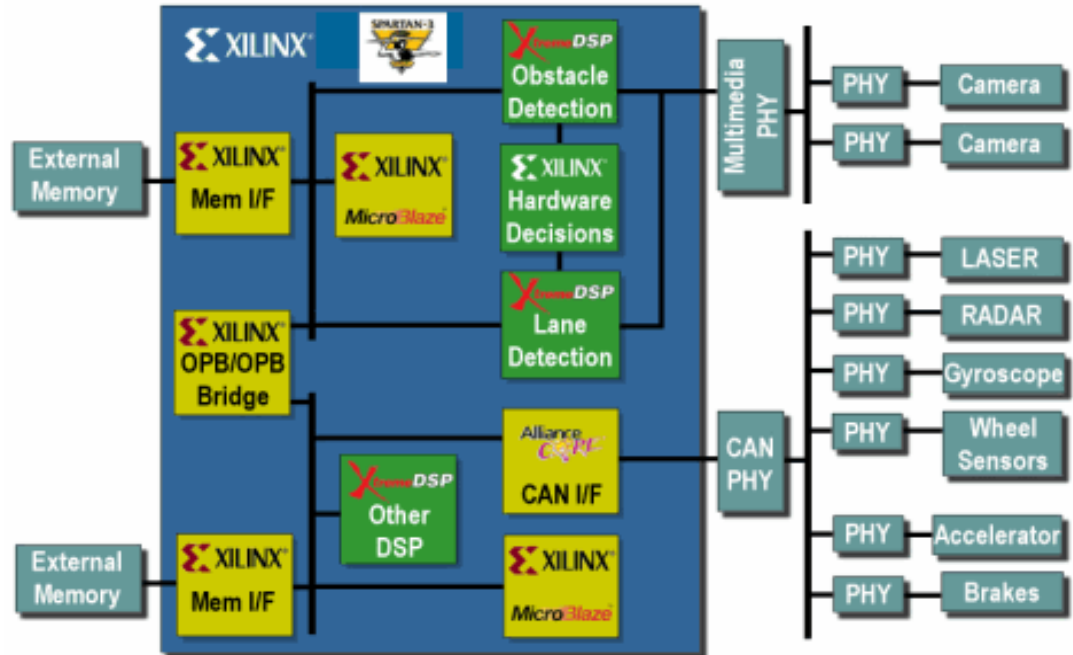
XILINX®

SPARTAN-3

XtremeDSP
Obstacle Detection

Multimedia PHY

PHY
Camera

PHY
Camera

External Memory

XILINX®
Mem I/F

XILINX®
MicroBlaze®

XILINX®
Hardware Decisions

XtremeDSP
Lane Detection

XILINX®
OPB/OPB Bridge

PHY
LASER

PHY
RADAR

PHY
Gyroscope

PHY
Wheel Sensors

Alliance CORE
CAN I/F

CAN PHY

XtremeDSP
Other DSP

PHY
Accelerator

External Memory

XILINX®
Mem I/F

XILINX®
MicroBlaze®

PHY
Brakes